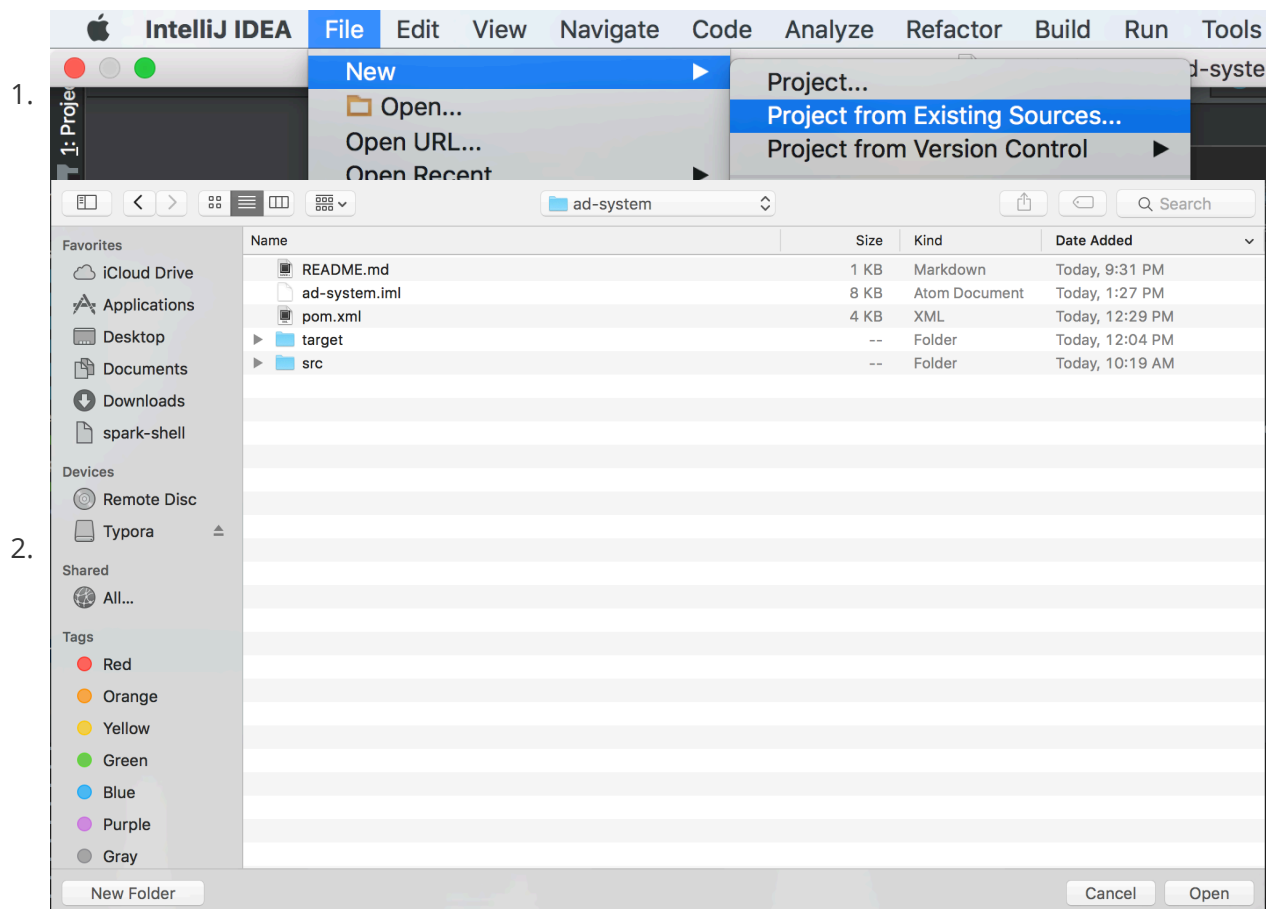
IntelliJ IDEA File Edit View Navigate Code Analyze Refactor Build Run Tools

1.

1: Proje

New ▶
Open...
Open URL...
Open Recent ▶

Project...
Project from Existing Sources...
Project from Version Control ▶

d-syste

ad-system

Search

Favorites
iCloud Drive
Applications
Desktop
Documents
Downloads
spark-shell

Devices
Remote Disc
Typora

Shared
All...

Tags
Red
Orange
Yellow
Green
Blue
Purple
Gray

| Name | Size | Kind | Date Added |
|---|---|---|---|
| README.md | 1 KB | Markdown | Today, 9:31 PM |
| ad-system.iml | 8 KB | Atom Document | Today, 1:27 PM |
| pom.xml | 4 KB | XML | Today, 12:29 PM |
| target | -- | Folder | Today, 12:04 PM |
| src | -- | Folder | Today, 10:19 AM |

2.

New Folder
Cancel
Open